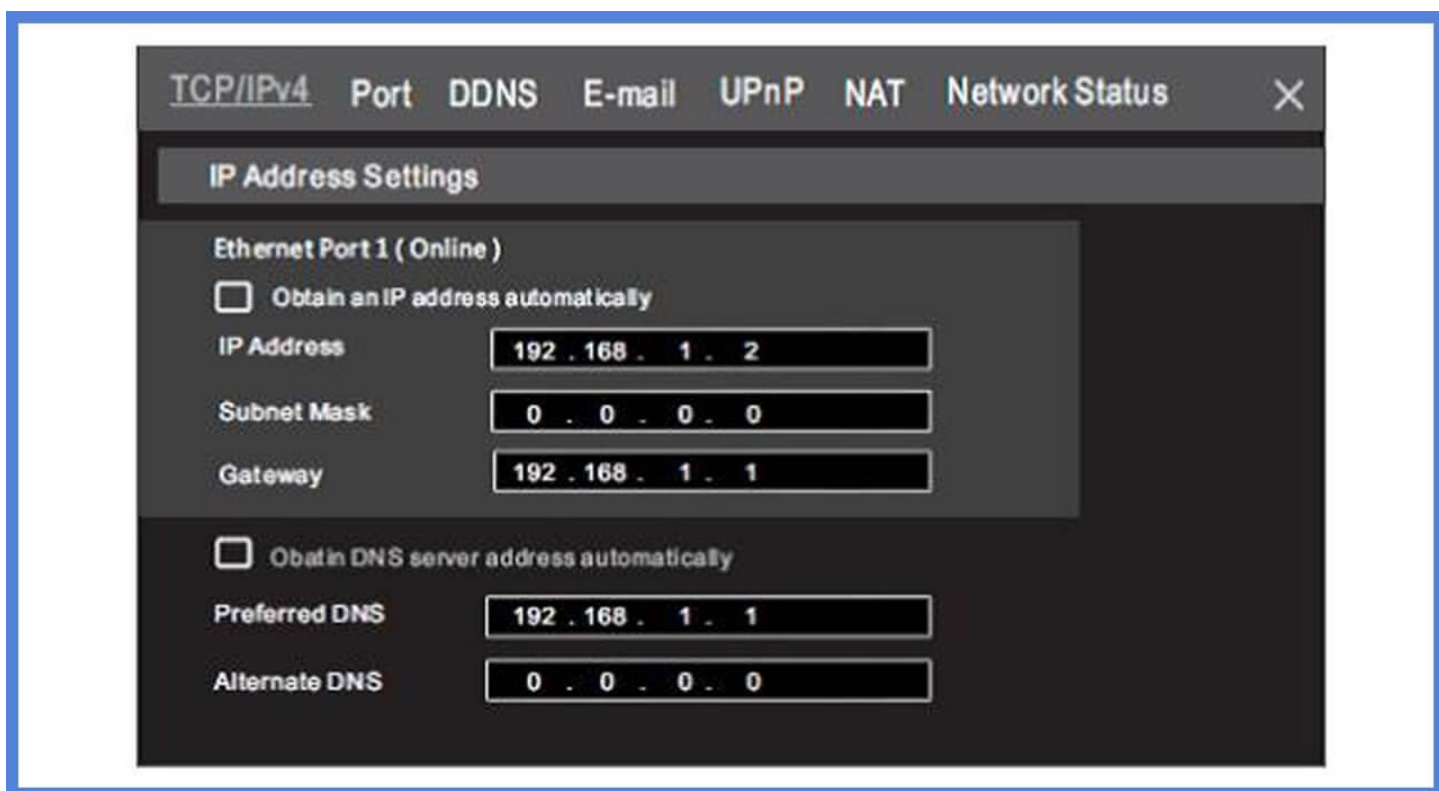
TCP/IPv4 Port DDNS E-mail UPnP NAT Network Status ✕

IP Address Settings

Ethernet Port 1 ( Online )

Obtain an IP address automatically

IP Address 192 . 168 . 1 . 2

Subnet Mask 0 . 0 . 0 . 0

Gateway 192 . 168 . 1 . 1

Obatin DNS server address automatically

Preferred DNS 192 . 168 . 1 . 1

Alternate DNS 0 . 0 . 0 . 0